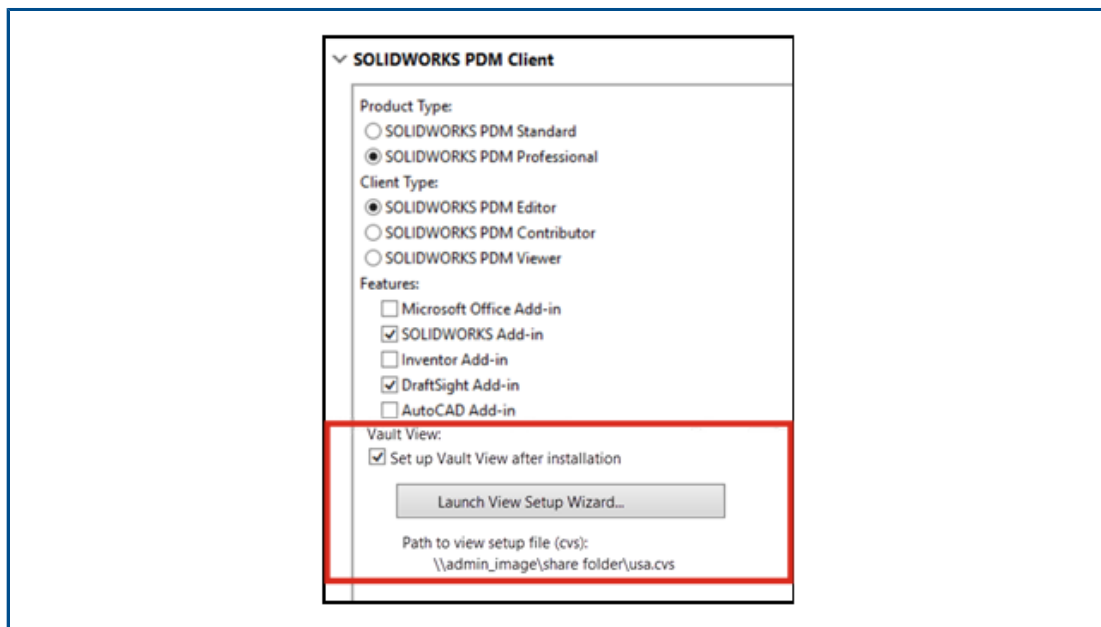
SOLIDWORKS PDM Client

Product Type:
SOLIDWORKS PDM Standard
SOLIDWORKS PDM Professional
Client Type:
SOLIDWORKS PDM Editor
SOLIDWORKS PDM Contributor
SOLIDWORKS PDM Viewer
Features:
Microsoft Office Add-in
SOLIDWORKS Add-in
Inventor Add-in
DraftSight Add-in
AutoCAD Add-in
Vault View:
Set up Vault View after installation

Launch View Setup Wizard...

Path to view setup file (cvs):
\\admin_image\share folder\usa.cvs